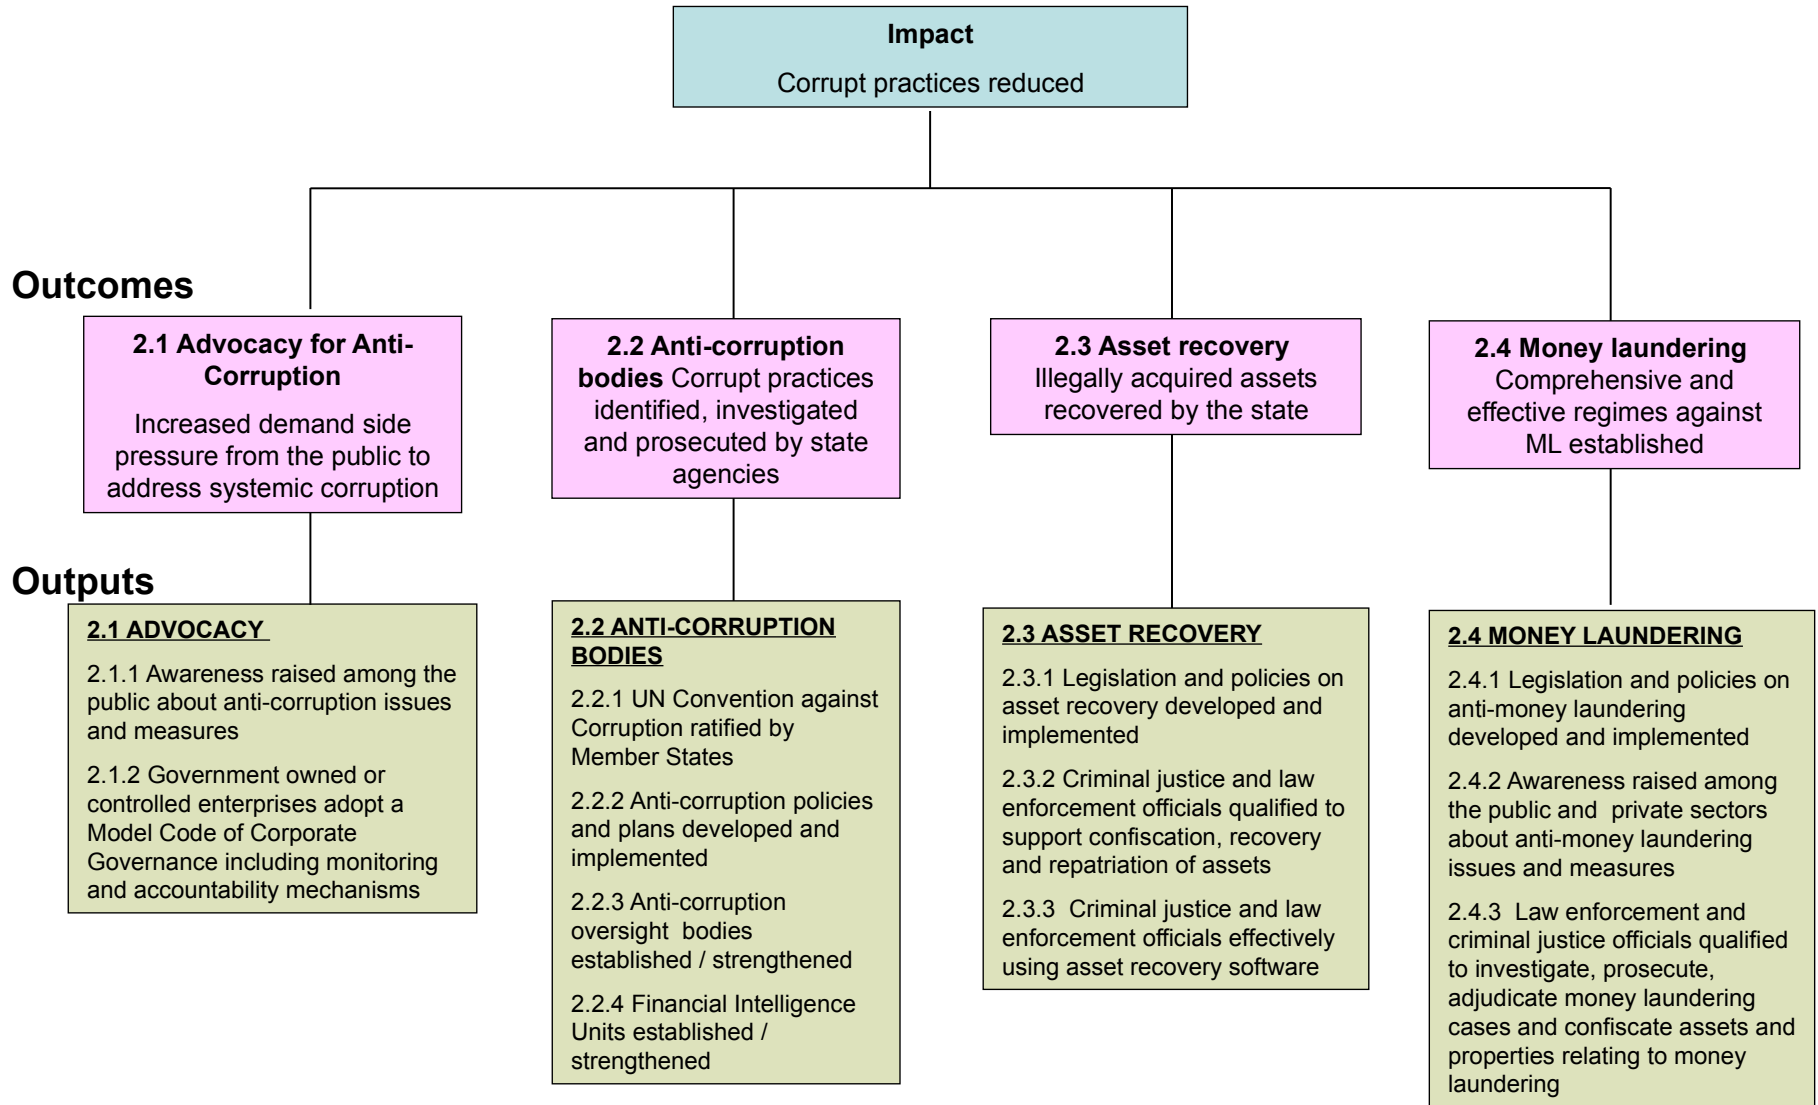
**Impact**

Corrupt practices reduced

**Outcomes**

**2.1 Advocacy for Anti-Corruption**

Increased demand side pressure from the public to address systemic corruption

**2.2 Anti-corruption bodies** Corrupt practices identified, investigated and prosecuted by state agencies

**2.3 Asset recovery** Illegally acquired assets recovered by the state

**2.4 Money laundering** Comprehensive and effective regimes against ML established

**Outputs**

2.1 ADVOCACY

2.1.1 Awareness raised among the public about anti-corruption issues and measures

2.1.2 Government owned or controlled enterprises adopt a Model Code of Corporate Governance including monitoring and accountability mechanisms

2.2 ANTI-CORRUPTION BODIES

2.2.1 UN Convention against Corruption ratified by Member States

2.2.2 Anti-corruption policies and plans developed and implemented

2.2.3 Anti-corruption oversight bodies established / strengthened

2.2.4 Financial Intelligence Units established / strengthened

2.3 ASSET RECOVERY

2.3.1 Legislation and policies on asset recovery developed and implemented

2.3.2 Criminal justice and law enforcement officials qualified to support confiscation, recovery and repatriation of assets

2.3.3 Criminal justice and law enforcement officials effectively using asset recovery software

2.4 MONEY LAUNDERING

2.4.1 Legislation and policies on anti-money laundering developed and implemented

2.4.2 Awareness raised among the public and private sectors about anti-money laundering issues and measures

2.4.3 Law enforcement and criminal justice officials qualified to investigate, prosecute, adjudicate money laundering cases and confiscate assets and properties relating to money laundering